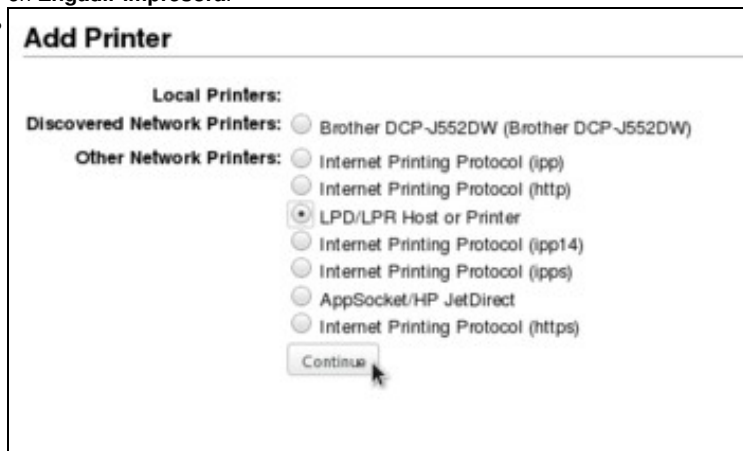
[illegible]

Add Printer

Local Printers:
Discovered Network Printers: Brother DCP-J552DW (Brother DCP-J552DW)
Other Network Printers: Internet Printing Protocol (ipp)
Internet Printing Protocol (http)
LPD/LPR Host or Printer
Internet Printing Protocol (ipp14)
Internet Printing Protocol (ipps)
AppSocket/HP JetDirect
Internet Printing Protocol (https)

Continue